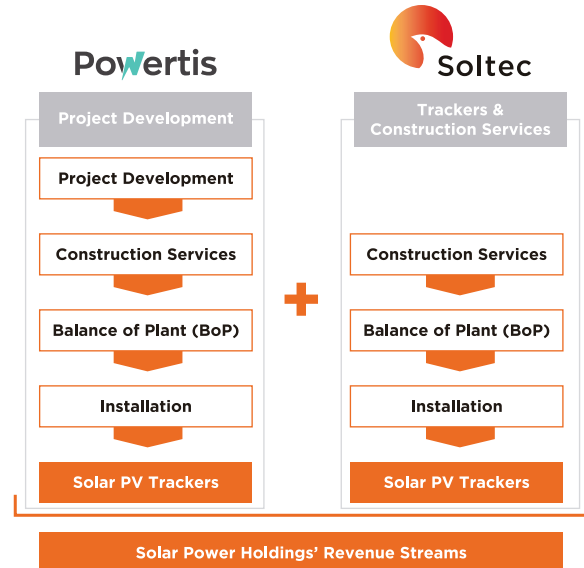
Powertis

Soltec

Project Development

Project Development

Construction Services

Balance of Plant (BoP)

Installation

Solar PV Trackers

+

Trackers & Construction Services

Construction Services

Balance of Plant (BoP)

Installation

Solar PV Trackers

Solar Power Holdings' Revenue Streams